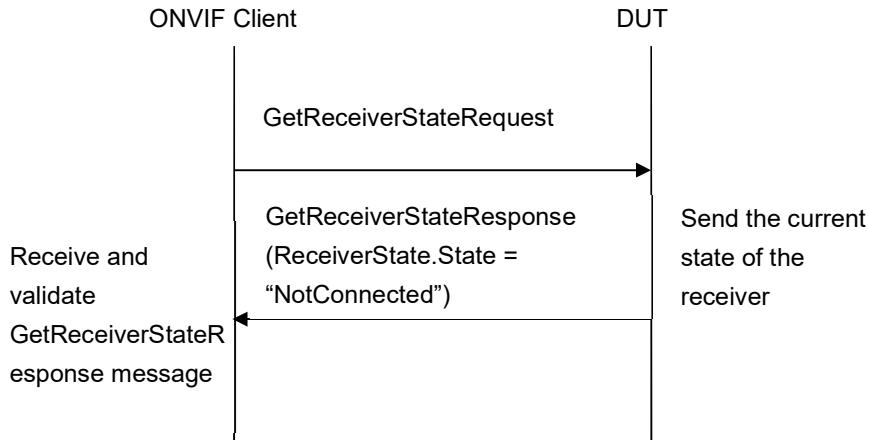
ONVIF Client

DUT

GetReceiverStateRequest

GetReceiverStateResponse (ReceiverState.State = “NotConnected”)

Send the current state of the receiver

Receive and validate GetReceiverStateResponse message